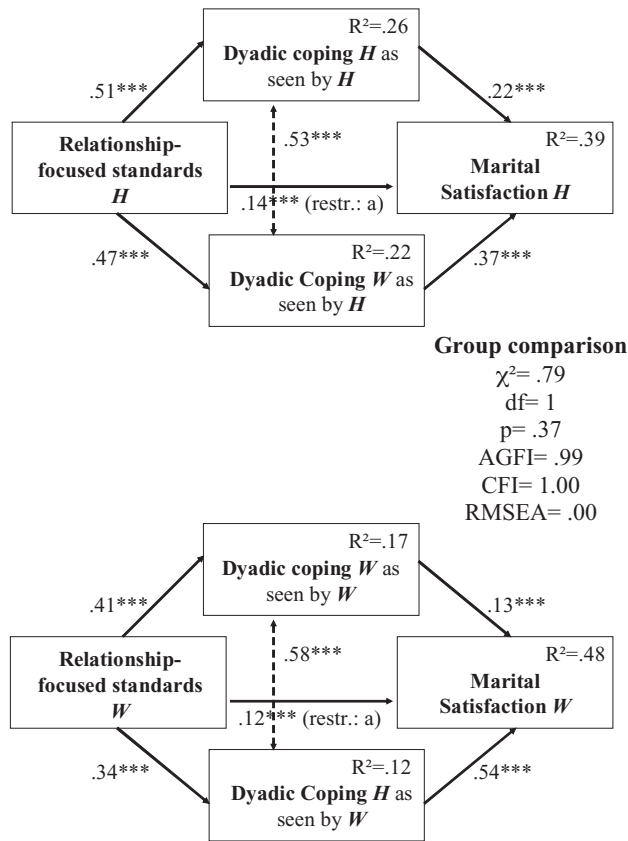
R²=.26
Dyadic coping *H* as seen by *H*

.51***

.22***

.53***

Relationship-focused standards *H*

R²=.39
Marital Satisfaction *H*

.14*** (restr.: a)

.47***

R²=.22
Dyadic Coping *W* as seen by *H*

.37***

Group comparison
$\chi^2$= .79
df= 1
p= .37
AGFI= .99
CFI= 1.00
RMSEA= .00

R²=.17
Dyadic coping *W* as seen by *W*

.41***

.13***

.58***

Relationship-focused standards *W*

R²=.48
Marital Satisfaction *W*

.12*** (restr.: a)

.34***

R²=.12
Dyadic Coping *H* as seen by *W*

.54***